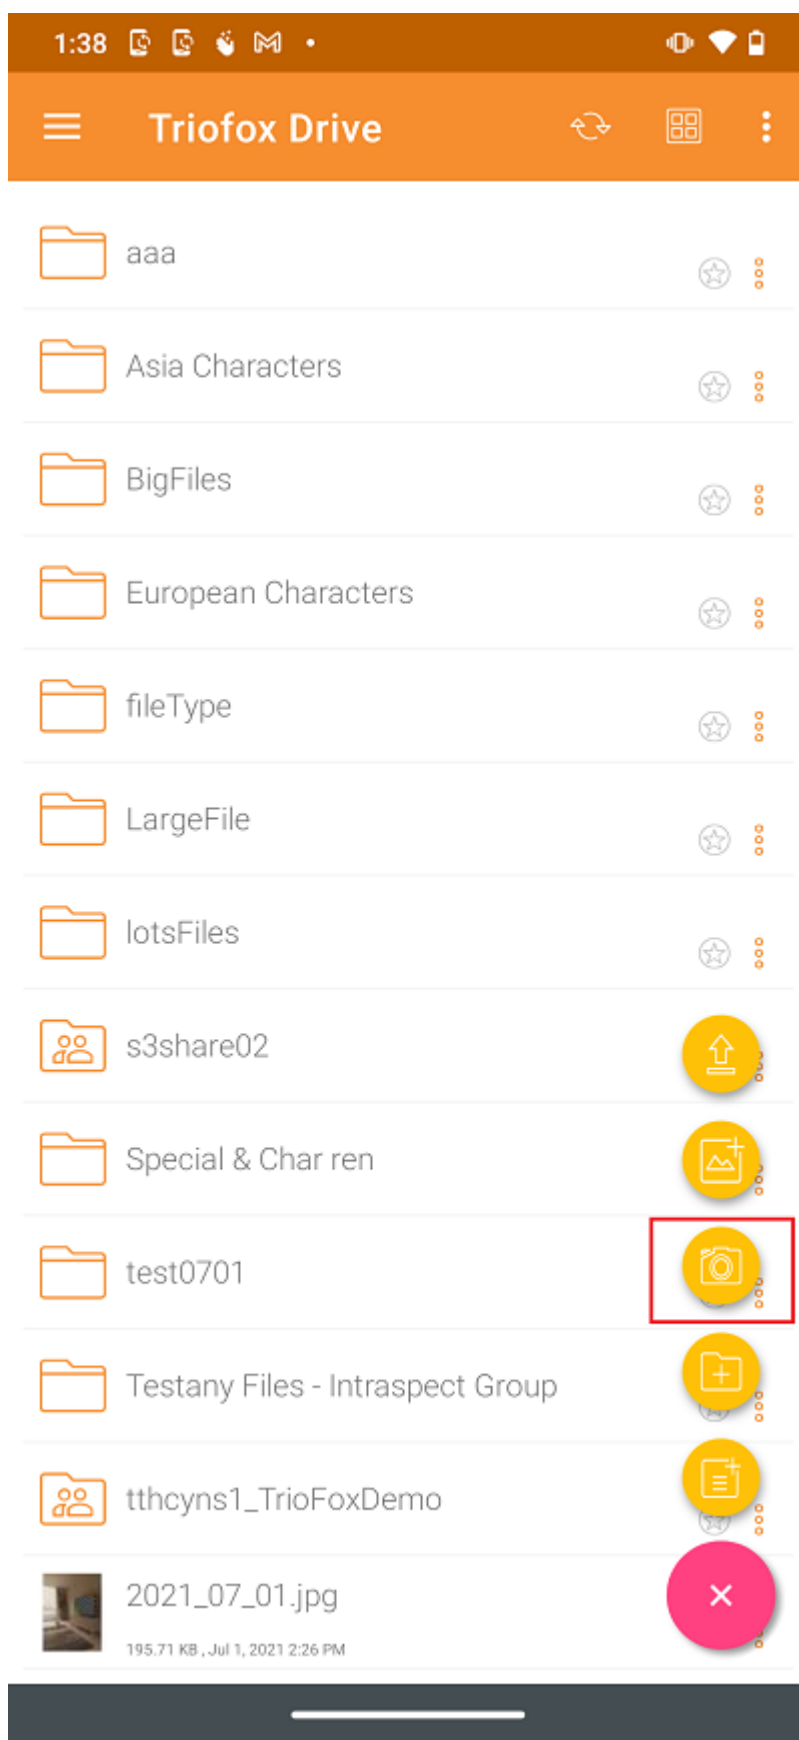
1:38

Triofox Drive

aaa

Asia Characters

BigFiles

European Characters

fileType

LargeFile

lotsFiles

s3share02

Special & Char ren

test0701

Testany Files - Intraspect Group

tthcyns1_TrioFoxDemo

2021_07_01.jpg
195.71 KB , Jul 1, 2021 2:26 PM